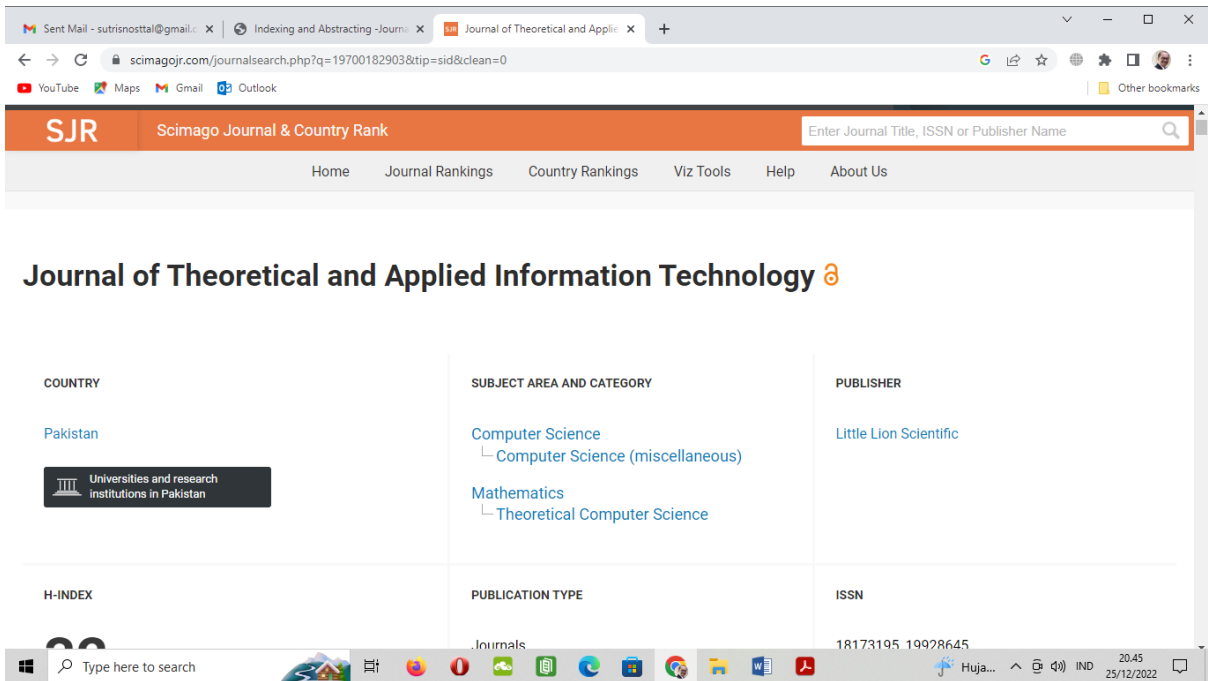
Sent Mail - sutrisnosttal@gmail.c ×
Indexing and Abstracting -Journa ×
Journal of Theoretical and Applie ×
+

scimagojr.com/journalsearch.php?q=19700182903&tip=sid&clean=0

YouTube Maps Gmail Outlook
Other bookmarks

SJR Scimago Journal & Country Rank
Enter Journal Title, ISSN or Publisher Name

Home Journal Rankings Country Rankings Viz Tools Help About Us

Journal of Theoretical and Applied Information Technology

COUNTRY
Pakistan
Universities and research institutions in Pakistan

SUBJECT AREA AND CATEGORY
Computer Science
Computer Science (miscellaneous)
Mathematics
Theoretical Computer Science

PUBLISHER
Little Lion Scientific

H-INDEX
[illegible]

PUBLICATION TYPE
Journals

ISSN
18173195, 19928645

Type here to search
Huja...
IND
20.45
25/12/2022